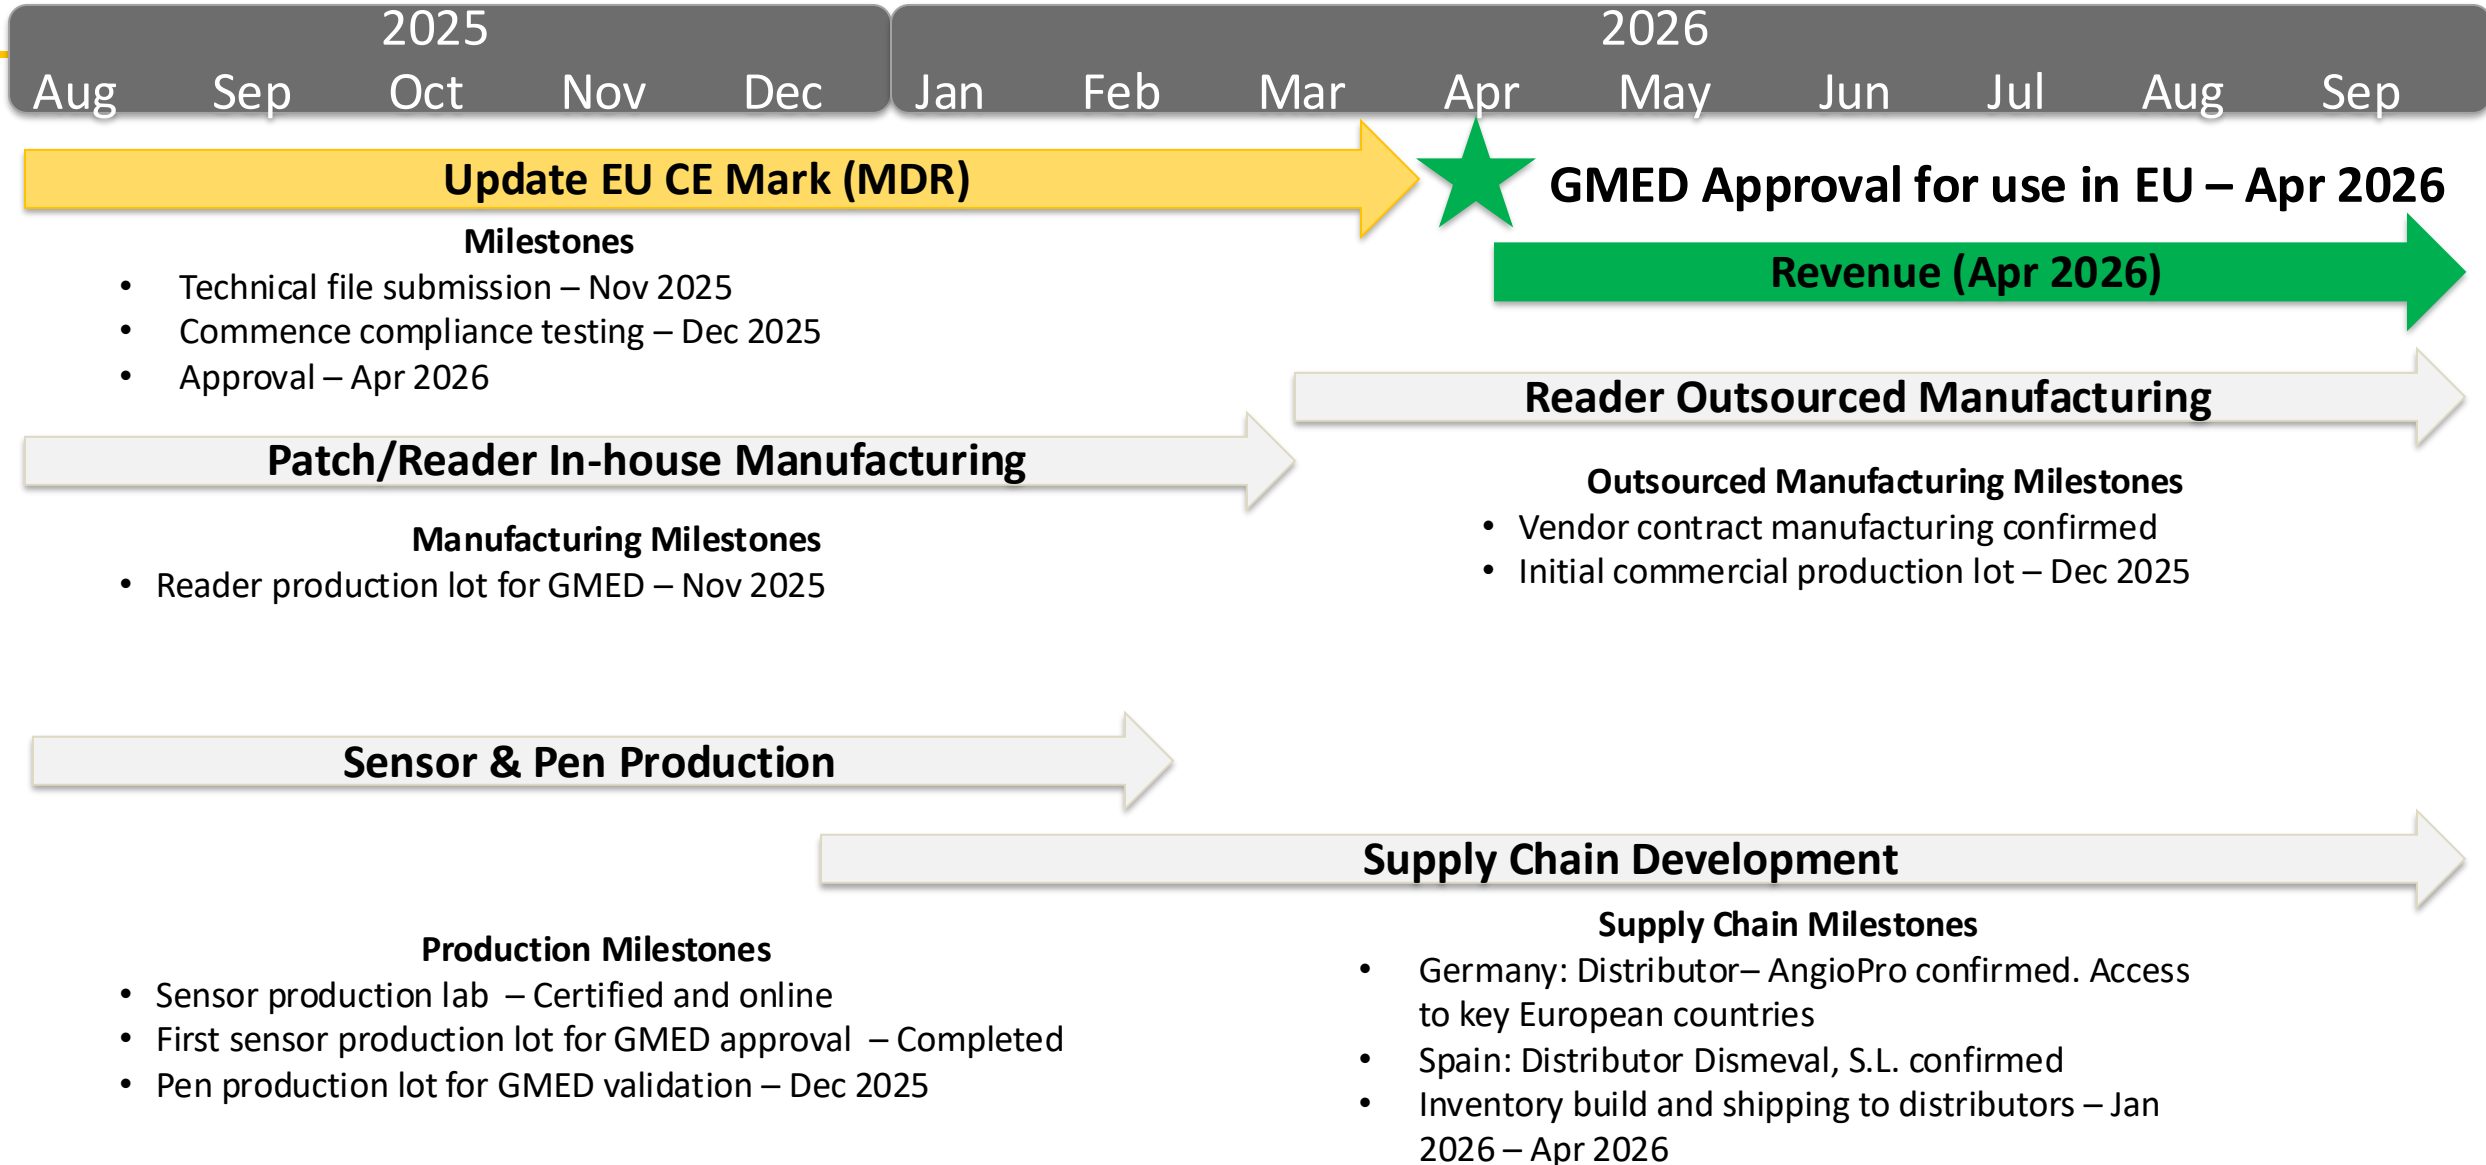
2025
Aug Sep Oct Nov Dec

2026
Jan Feb Mar Apr May Jun Jul Aug Sep

Update EU CE Mark (MDR)

GMED Approval for use in EU – Apr 2026

Milestones
- Technical file submission – Nov 2025
- Commence compliance testing – Dec 2025
- Approval – Apr 2026

Revenue (Apr 2026)

Reader Outsourced Manufacturing

Patch/Reader In-house Manufacturing

Outsourced Manufacturing Milestones
- Vendor contract manufacturing confirmed
- Initial commercial production lot – Dec 2025

Manufacturing Milestones
- Reader production lot for GMED – Nov 2025

Sensor & Pen Production

Supply Chain Development

Supply Chain Milestones
- Germany: Distributor– AngioPro confirmed. Access to key European countries
- Spain: Distributor Dismeval, S.L. confirmed
- Inventory build and shipping to distributors – Jan 2026 – Apr 2026

Production Milestones
- Sensor production lab – Certified and online
- First sensor production lot for GMED approval – Completed
- Pen production lot for GMED validation – Dec 2025